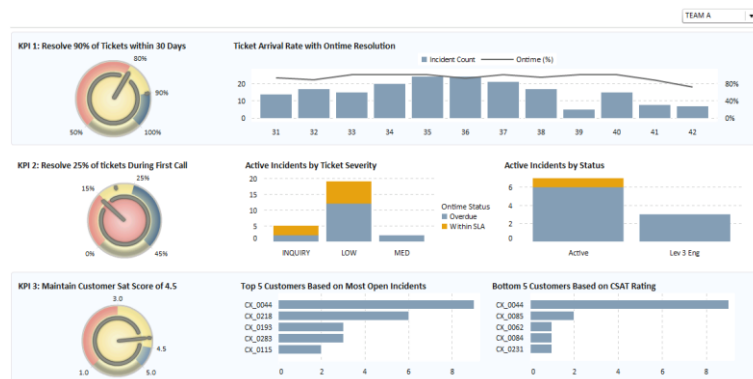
TEAM A

KPI 1: Resolve 90% of Tickets within 30 Days

80%
90%
50%
100%

Ticket Arrival Rate with Ontime Resolution

Incident Count
Ontime (%)

20
10
0

80%
40%
0%

31 32 33 34 35 36 37 38 39 40 41 42

KPI 2: Resolve 25% of tickets During First Call

15%
25%
0%
45%

Active Incidents by Ticket Severity

20
15
10
5
0

INQUIRY LOW MED

Ontime Status
Overdue
Within SLA

Active Incidents by Status

6
4
2
0

Active Lev 3 Eng

KPI 3: Maintain Customer Sat Score of 4.5

3.0
4.5
1.0
5.0

Top 5 Customers Based on Most Open Incidents

CX_0044
CX_0218
CX_0193
CX_0283
CX_0115

0 2 4 6 8

Bottom 5 Customers Based on CSAT Rating

CX_0044
CX_0085
CX_0062
CX_0084
CX_0231

0 2 4 6 8